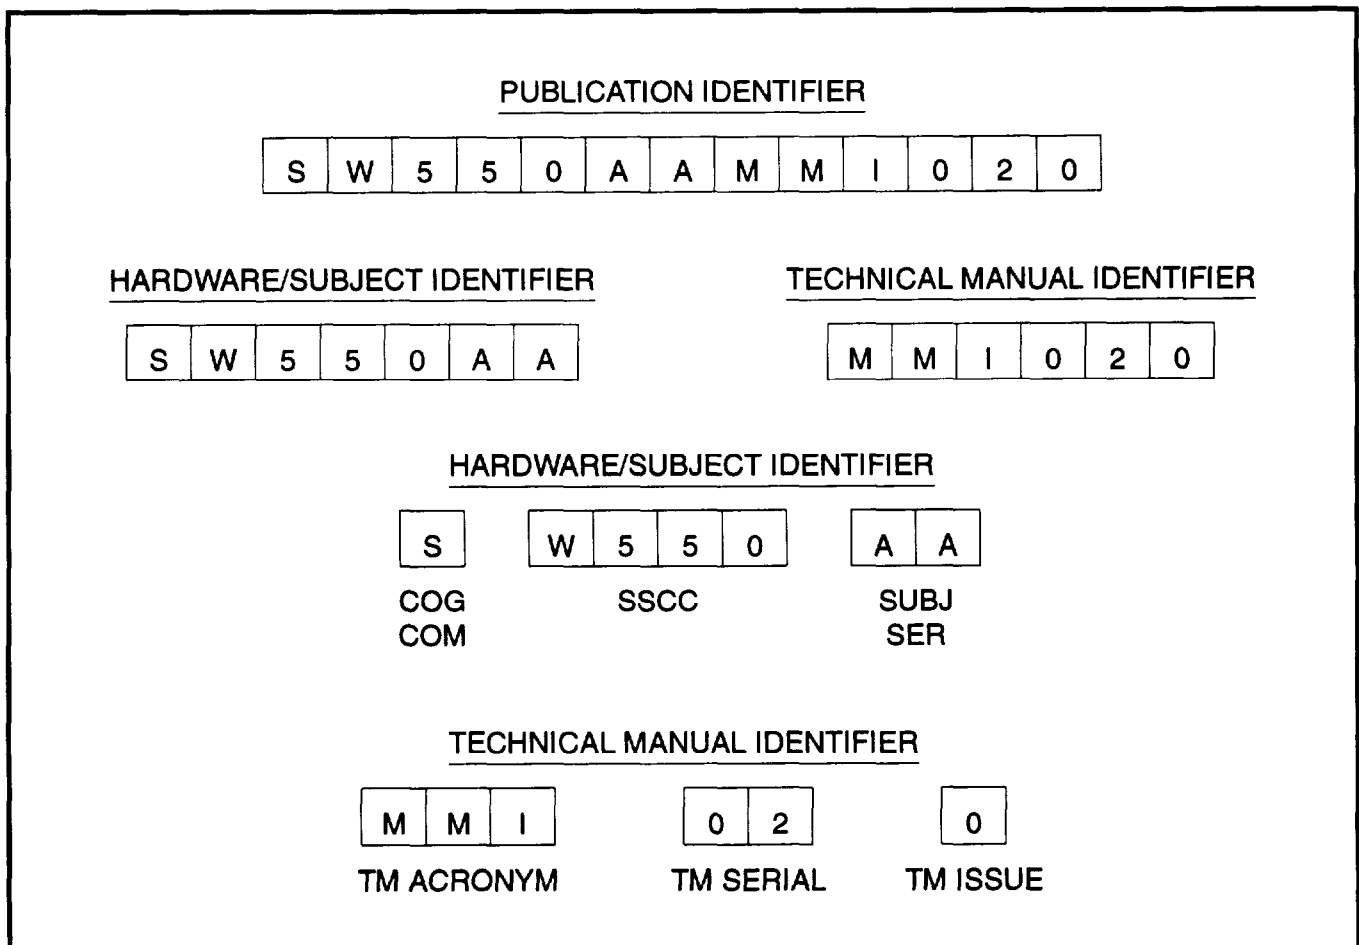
PUBLICATION IDENTIFIER

| S | W | 5 | 5 | 0 | A | A | M | M | I | 0 | 2 | 0 |
|---|---|---|---|---|---|---|---|---|---|---|---|---|

HARDWARE/SUBJECT IDENTIFIER

| S | W | 5 | 5 | 0 | A | A |
|---|---|---|---|---|---|---|

TECHNICAL MANUAL IDENTIFIER

| M | M | I | 0 | 2 | 0 |
|---|---|---|---|---|---|

HARDWARE/SUBJECT IDENTIFIER

| S |
|---|

COG COM

| W | 5 | 5 | 0 |
|---|---|---|---|

SSCC

| A | A |
|---|---|

SUBJ SER

TECHNICAL MANUAL IDENTIFIER

| M | M | I |
|---|---|---|

TM ACRONYM

| 0 | 2 |
|---|---|

TM SERIAL

| 0 |
|---|

TM ISSUE